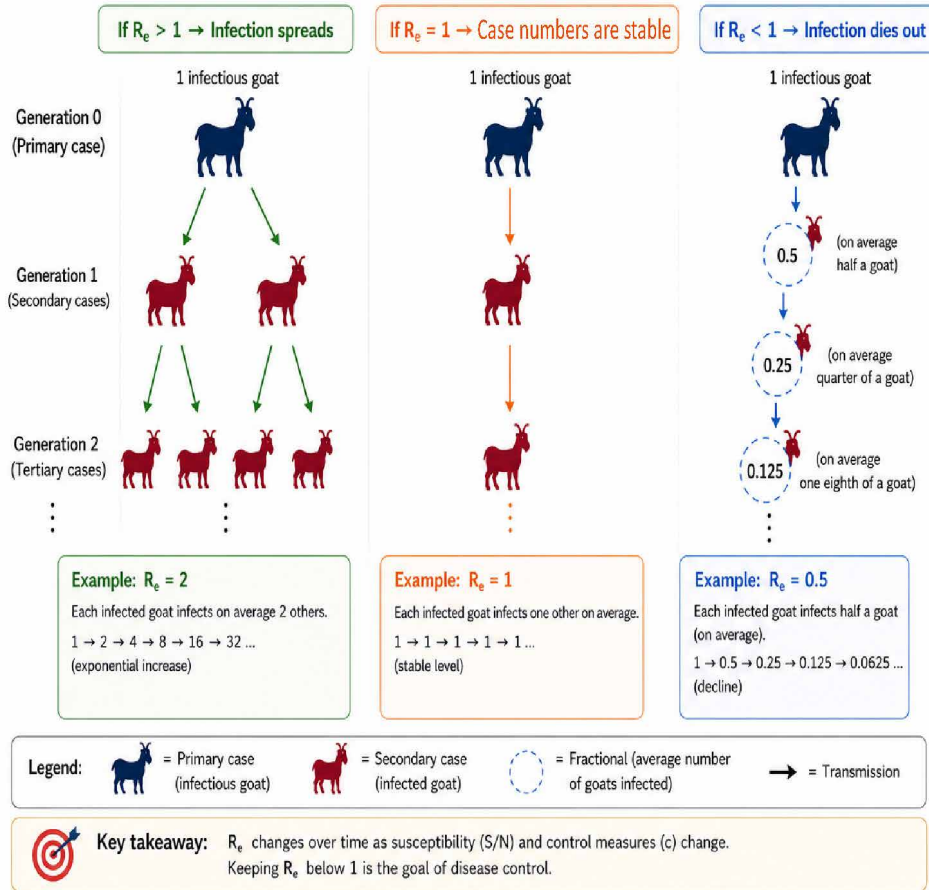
If $R_e > 1$ → Infection spreads

If $R_e = 1$ → Case numbers are stable

If $R_e < 1$ → Infection dies out

Generation 0
(Primary case)

1 infectious goat

1 infectious goat

1 infectious goat

Generation 1
(Secondary cases)

0.5 (on average half a goat)

0.25 (on average quarter of a goat)

Generation 2
(Tertiary cases)

0.125 (on average one eighth of a goat)

Example: $R_e = 2$
Each infected goat infects on average 2 others.
1 → 2 → 4 → 8 → 16 → 32 ...
(exponential increase)

Example: $R_e = 1$
Each infected goat infects one other on average.
1 → 1 → 1 → 1 → 1 ...
(stable level)

Example: $R_e = 0.5$
Each infected goat infects half a goat (on average).
1 → 0.5 → 0.25 → 0.125 → 0.0625 ...
(decline)

Legend: = Primary case (infectious goat) = Secondary case (infected goat) = Fractional (average number of goats infected) → = Transmission

Key takeaway: $R_e$ changes over time as susceptibility (S/N) and control measures (c) change.
Keeping $R_e$ below 1 is the goal of disease control.